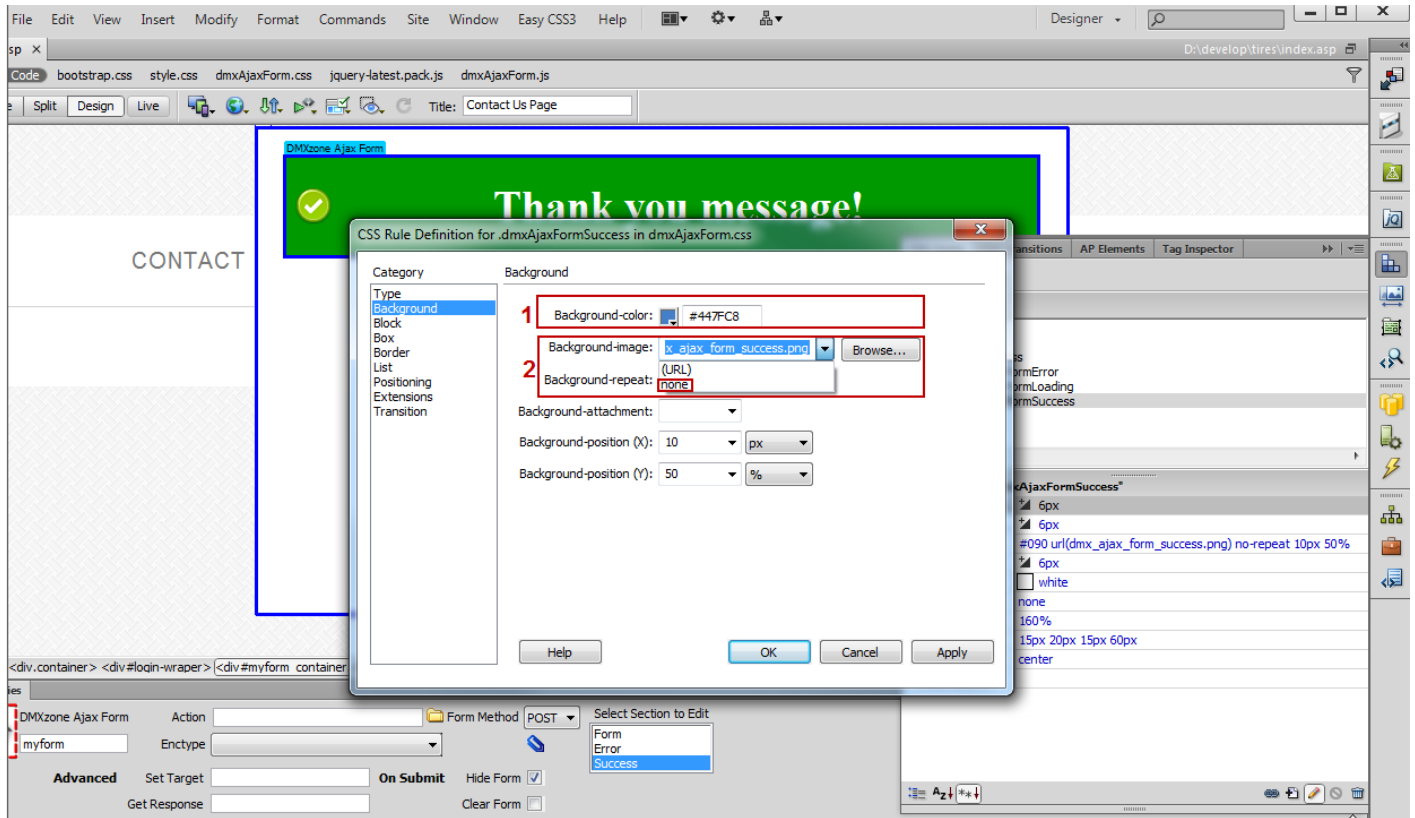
File Edit View Insert Modify Format Commands Site Window Easy CSS3 Help

Designer

sp ×

D:\develop\tires\index.asp

Code bootstrap.css style.css dmxAjaxForm.css jquery-latest.pack.js dmxAjaxForm.js

Split Design Live Title: Contact Us Page

DMXzone Ajax Form

Thank you message!

CONTACT

CSS Rule Definition for .dmxAjaxFormSuccess in dmxAjaxForm.css

Category
Type
Background
Block
Box
Border
List
Positioning
Extensions
Transition

Background

1 Background-color: #447FC8

2 Background-image: x_ajax_form_success.png Browse...

Background-repeat: (URL) none

Background-attachment:

Background-position (X): 10 px

Background-position (Y): 50 %

Help OK Cancel Apply

ansitions AP Elements Tag Inspector

ss
ormError
ormLoading
ormSuccess

xAjaxFormSuccess"
6px
6px
#090 url(dmx_ajax_form_success.png) no-repeat 10px 50%
6px
white
none
160%
15px 20px 15px 60px
center

<div.container> <div#login-wraper> <div#myform container

ies

DMXzone Ajax Form Action Form Method POST Select Section to Edit
myform Enctype Form
Error
Success

Advanced Set Target On Submit Hide Form
Get Response Clear Form